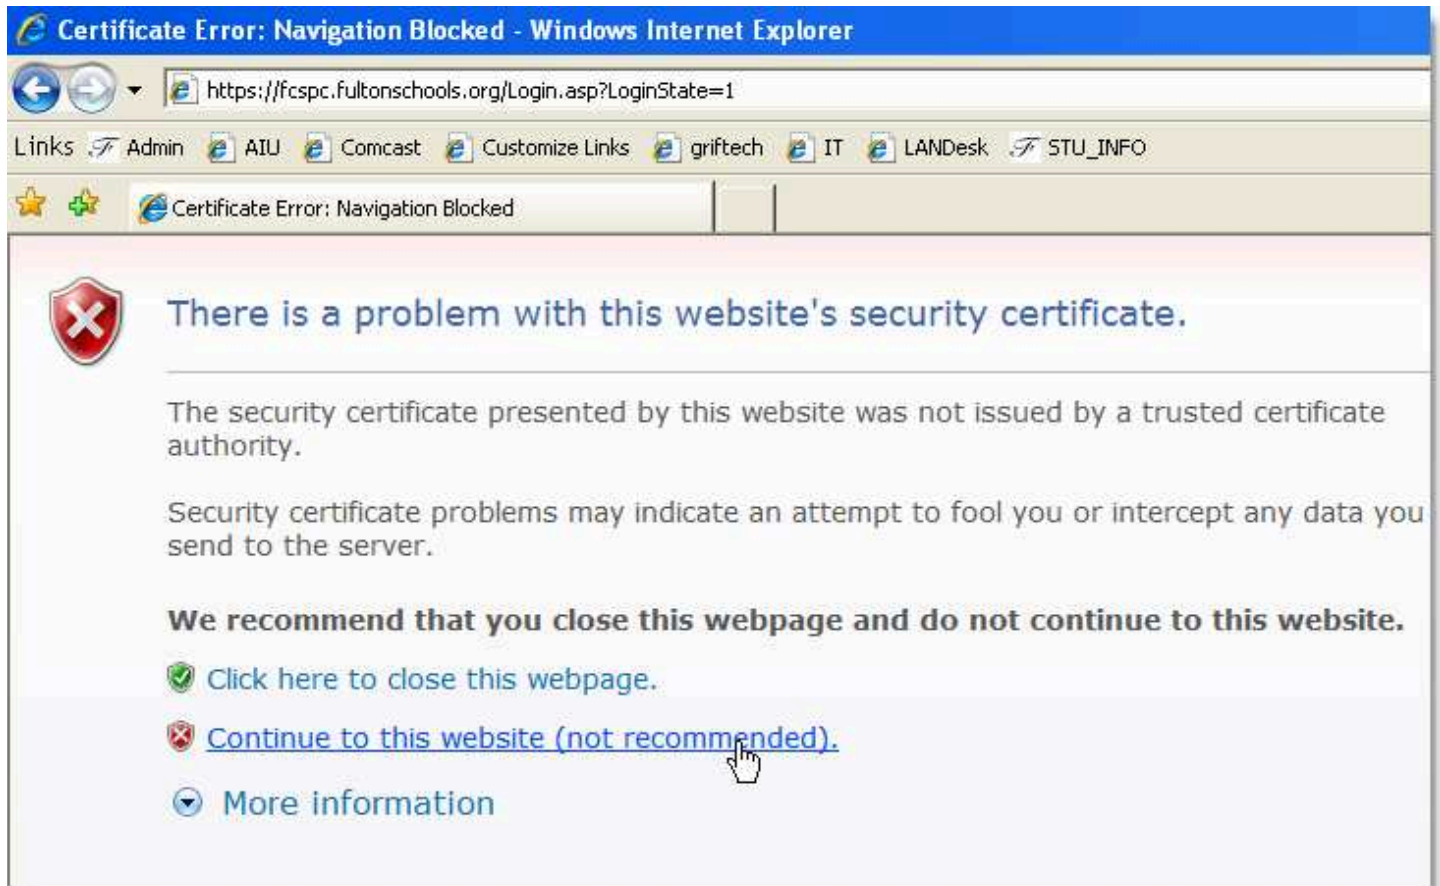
Certificate Error: Navigation Blocked - Windows Internet Explorer

https://fcspc.fultonschools.org/Login.asp?LoginState=1

Links Admin AIU Comcast Customize Links griftech IT LANDesk STU_INFO

Certificate Error: Navigation Blocked

There is a problem with this website's security certificate.

The security certificate presented by this website was not issued by a trusted certificate authority.

Security certificate problems may indicate an attempt to fool you or intercept any data you send to the server.

We recommend that you close this webpage and do not continue to this website.

Click here to close this webpage.

Continue to this website (not recommended).

More information